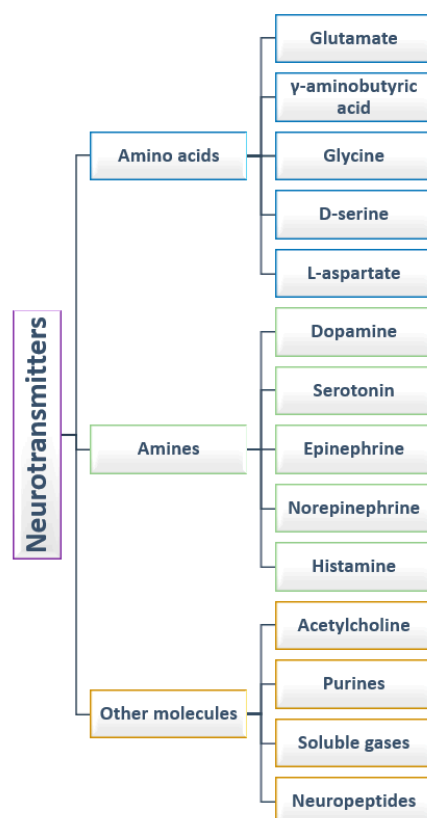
Neurotransmitters

Amino acids

Glutamate

γ-aminobutyric acid

Glycine

D-serine

L-aspartate

Amines

Dopamine

Serotonin

Epinephrine

Norepinephrine

Histamine

Other molecules

Acetylcholine

Purines

Soluble gases

Neuropeptides